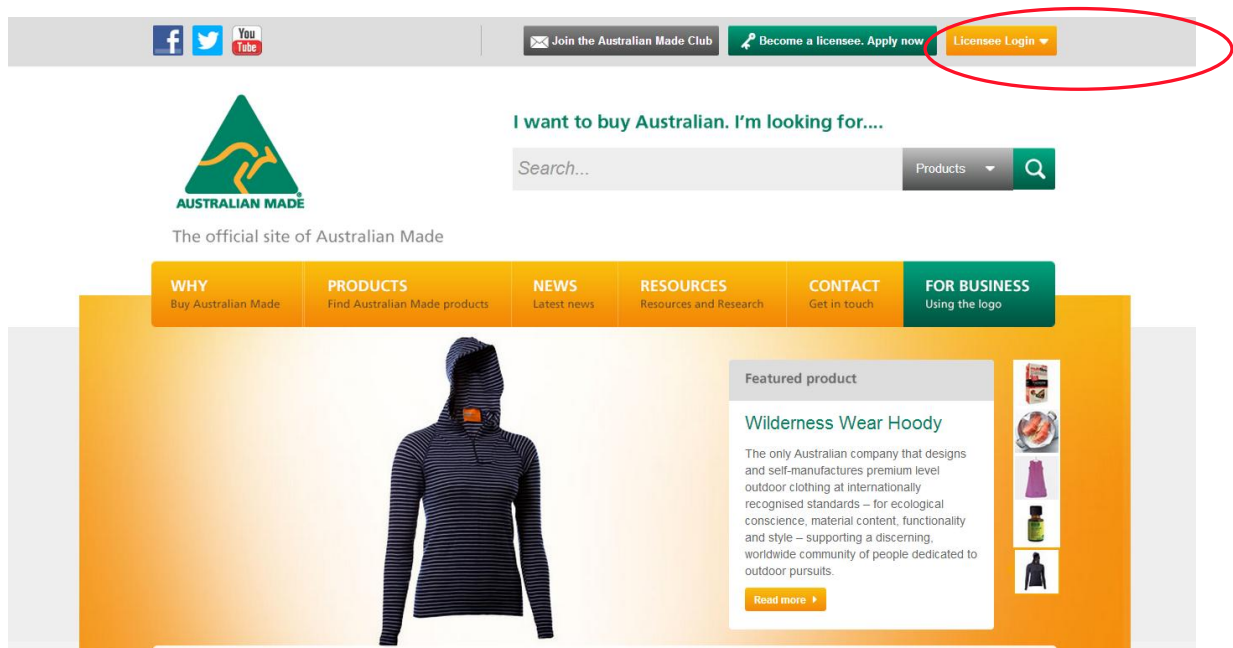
f You Tube

Join the Australian Made Club

Become a licensee. Apply now

Licensee Login

AUSTRALIAN MADE

The official site of Australian Made

I want to buy Australian. I'm looking for....

Search...

Products

WHY
Buy Australian Made

PRODUCTS
Find Australian Made products

NEWS
Latest news

RESOURCES
Resources and Research

CONTACT
Get in touch

FOR BUSINESS
Using the logo

Featured product

Wilderness Wear Hoody

The only Australian company that designs and self-manufactures premium level outdoor clothing at internationally recognised standards – for ecological conscience, material content, functionality and style – supporting a discerning, worldwide community of people dedicated to outdoor pursuits.

Read more